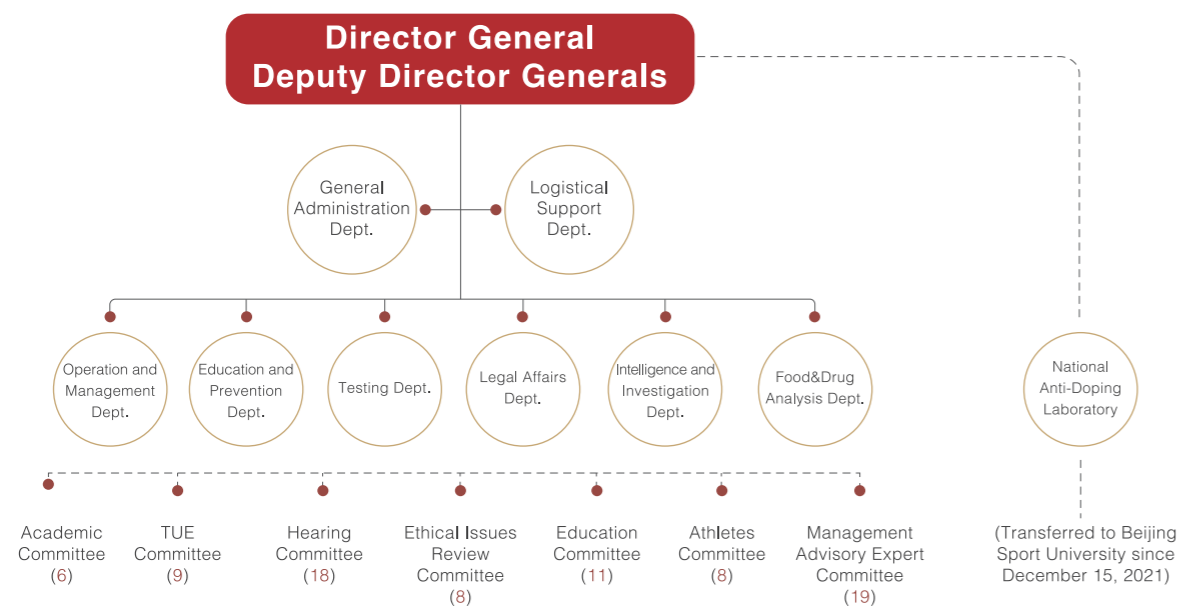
Director General
Deputy Director Generals

General Administration Dept.

Logistical Support Dept.

Operation and Management Dept.

Education and Prevention Dept.

Testing Dept.

Legal Affairs Dept.

Intelligence and Investigation Dept.

Food&Drug Analysis Dept.

National Anti-Doping Laboratory

Academic Committee (6)

TUE Committee (9)

Hearing Committee (18)

Ethical Issues Review Committee (8)

Education Committee (11)

Athletes Committee (8)

Management Advisory Expert Committee (19)

(Transferred to Beijing Sport University since December 15, 2021)